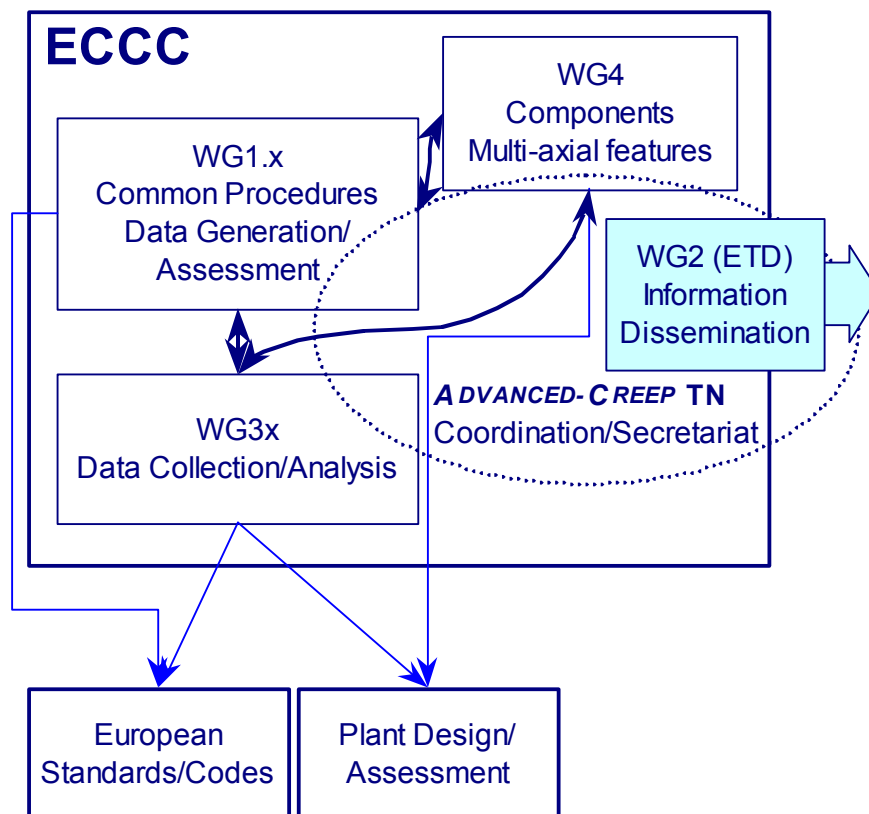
ECCC

WG4
Components
Multi-axial features

WG1.x
Common Procedures
Data Generation/
Assessment

WG2 (ETD)
Information
Dissemination

ADVANCED-CREEP TN
Coordination/Secretariat

WG3x
Data Collection/Analysis

European
Standards/Codes

Plant Design/
Assessment